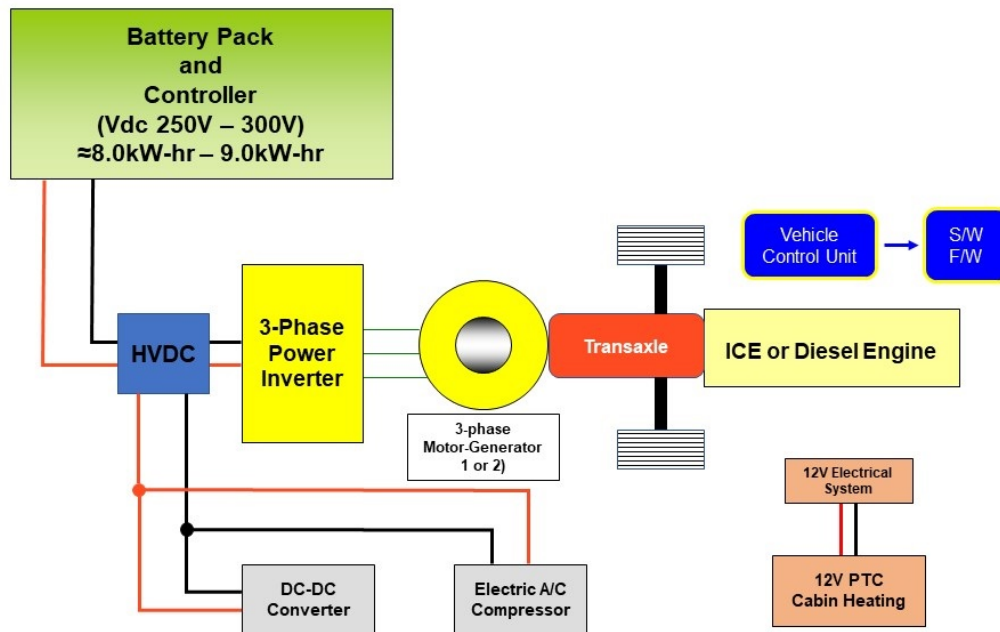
Battery Pack and Controller (Vdc 250V – 300V) ≈8.0kW-hr – 9.0kW-hr

Vehicle Control Unit

S/W F/W

HVDC

3-Phase Power Inverter

Transaxle

ICE or Diesel Engine

3-phase Motor-Generator 1 or 2)

12V Electrical System

12V PTC Cabin Heating

DC-DC Converter

Electric A/C Compressor